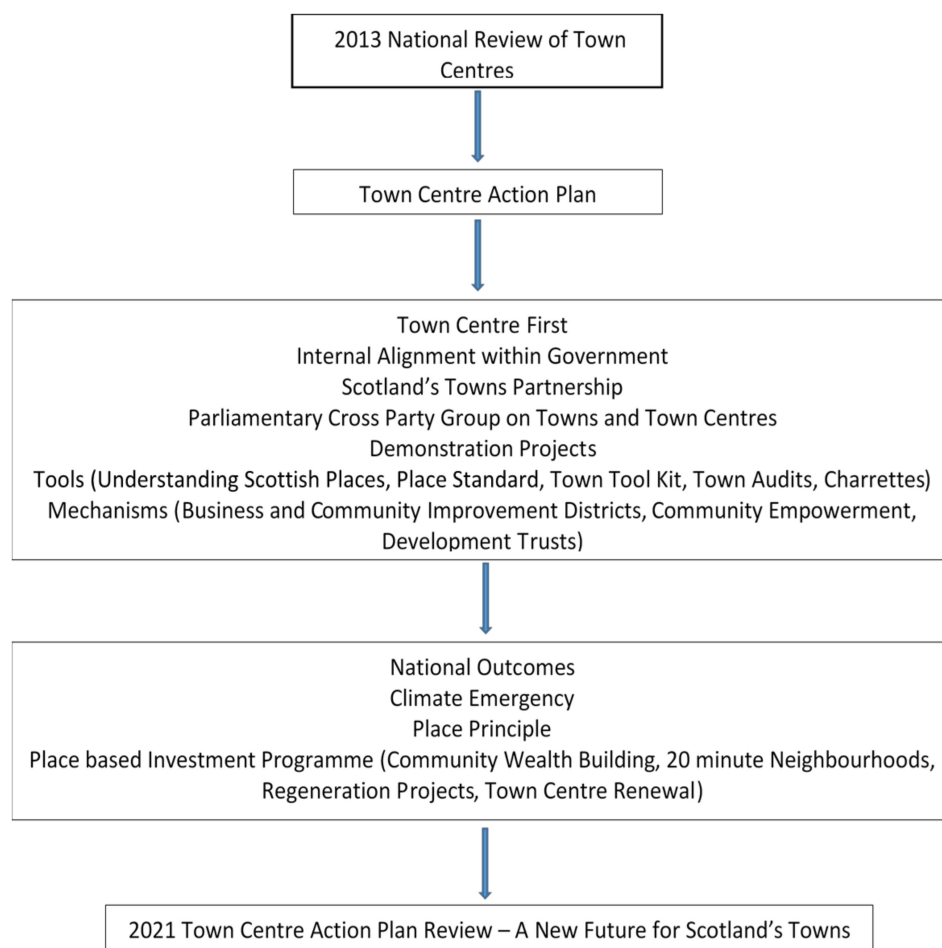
2013 National Review of Town Centres

Town Centre Action Plan

Town Centre First
Internal Alignment within Government
Scotland's Towns Partnership
Parliamentary Cross Party Group on Towns and Town Centres
Demonstration Projects
Tools (Understanding Scottish Places, Place Standard, Town Tool Kit, Town Audits, Charrettes)
Mechanisms (Business and Community Improvement Districts, Community Empowerment, Development Trusts)

National Outcomes
Climate Emergency
Place Principle
Place based Investment Programme (Community Wealth Building, 20 minute Neighbourhoods, Regeneration Projects, Town Centre Renewal)

2021 Town Centre Action Plan Review – A New Future for Scotland's Towns